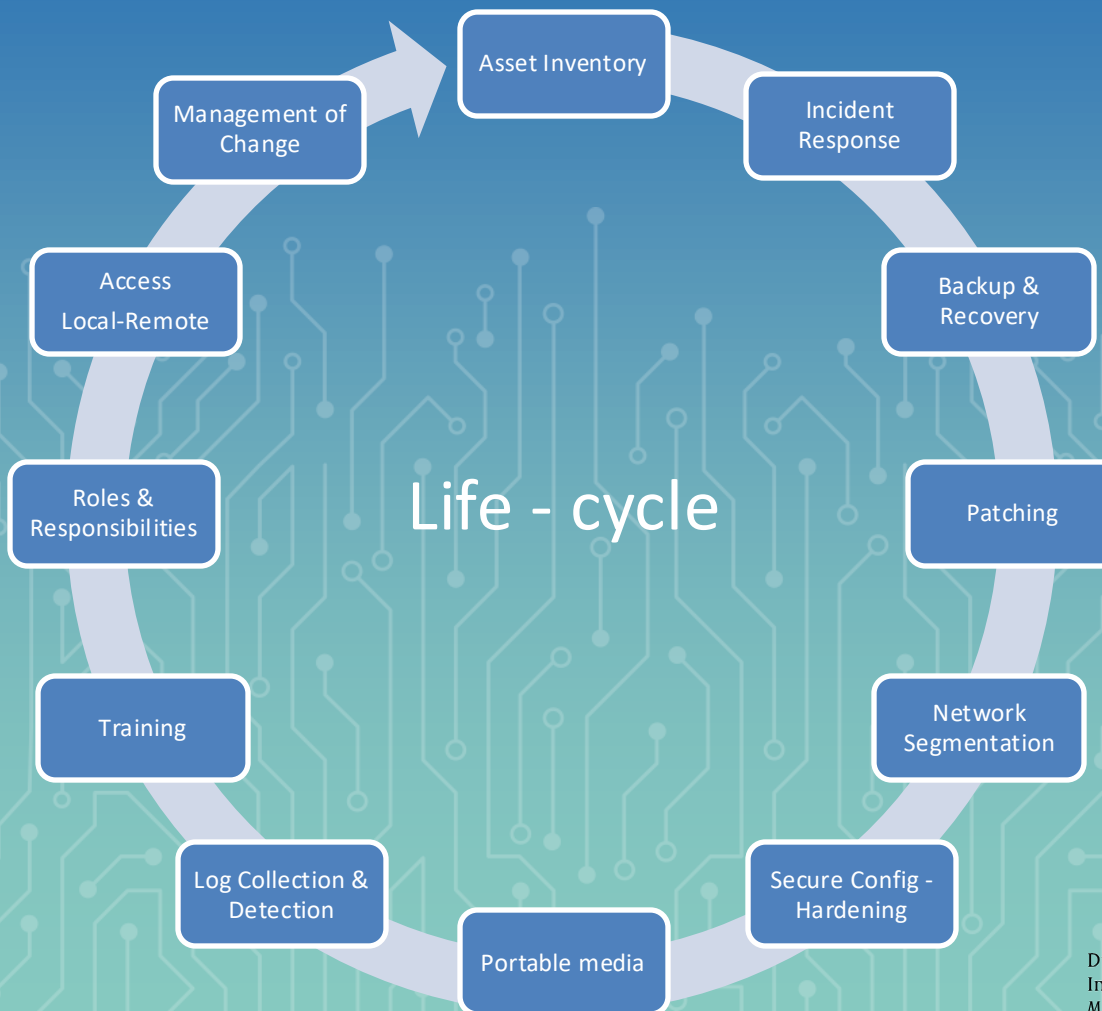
Asset Inventory

Incident Response

Backup & Recovery

Patching

Network Segmentation

Secure Config - Hardening

Portable media

Log Collection & Detection

Training

Roles & Responsibilities

Access Local-Remote

Management of Change

Life - cycle

D
In
M